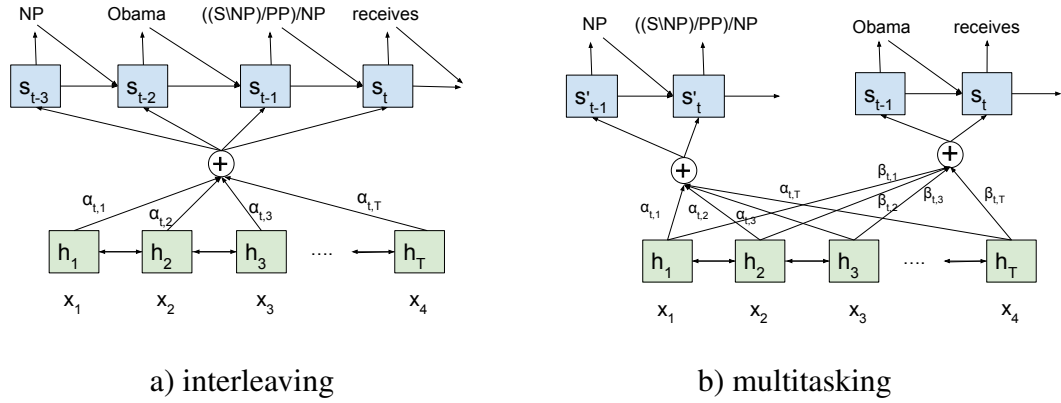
NP
Obama
((S\NP)/PP)/NP
receives

$s_{t-3}$
$s_{t-2}$
$s_{t-1}$
$s_t$

+

$\alpha_{t,1}$
$\alpha_{t,2}$
$\alpha_{t,3}$
$\alpha_{t,T}$

$h_1$
$h_2$
$h_3$
....
$h_T$

$x_1$
$x_2$
$x_3$
$x_4$

a) interleaving

NP
((S\NP)/PP)/NP
Obama
receives

$s'_{t-1}$
$s'_t$
$s_{t-1}$
$s_t$

+
+

$\alpha_{t,1}$
$\alpha_{t,2}$
$\alpha_{t,3}$
$\alpha_{t,T}$
$\beta_{t,1}$
$\beta_{t,2}$
$\beta_{t,3}$
$\beta_{t,T}$

$h_1$
$h_2$
$h_3$
....
$h_T$

$x_1$
$x_2$
$x_3$
$x_4$

b) multitasking